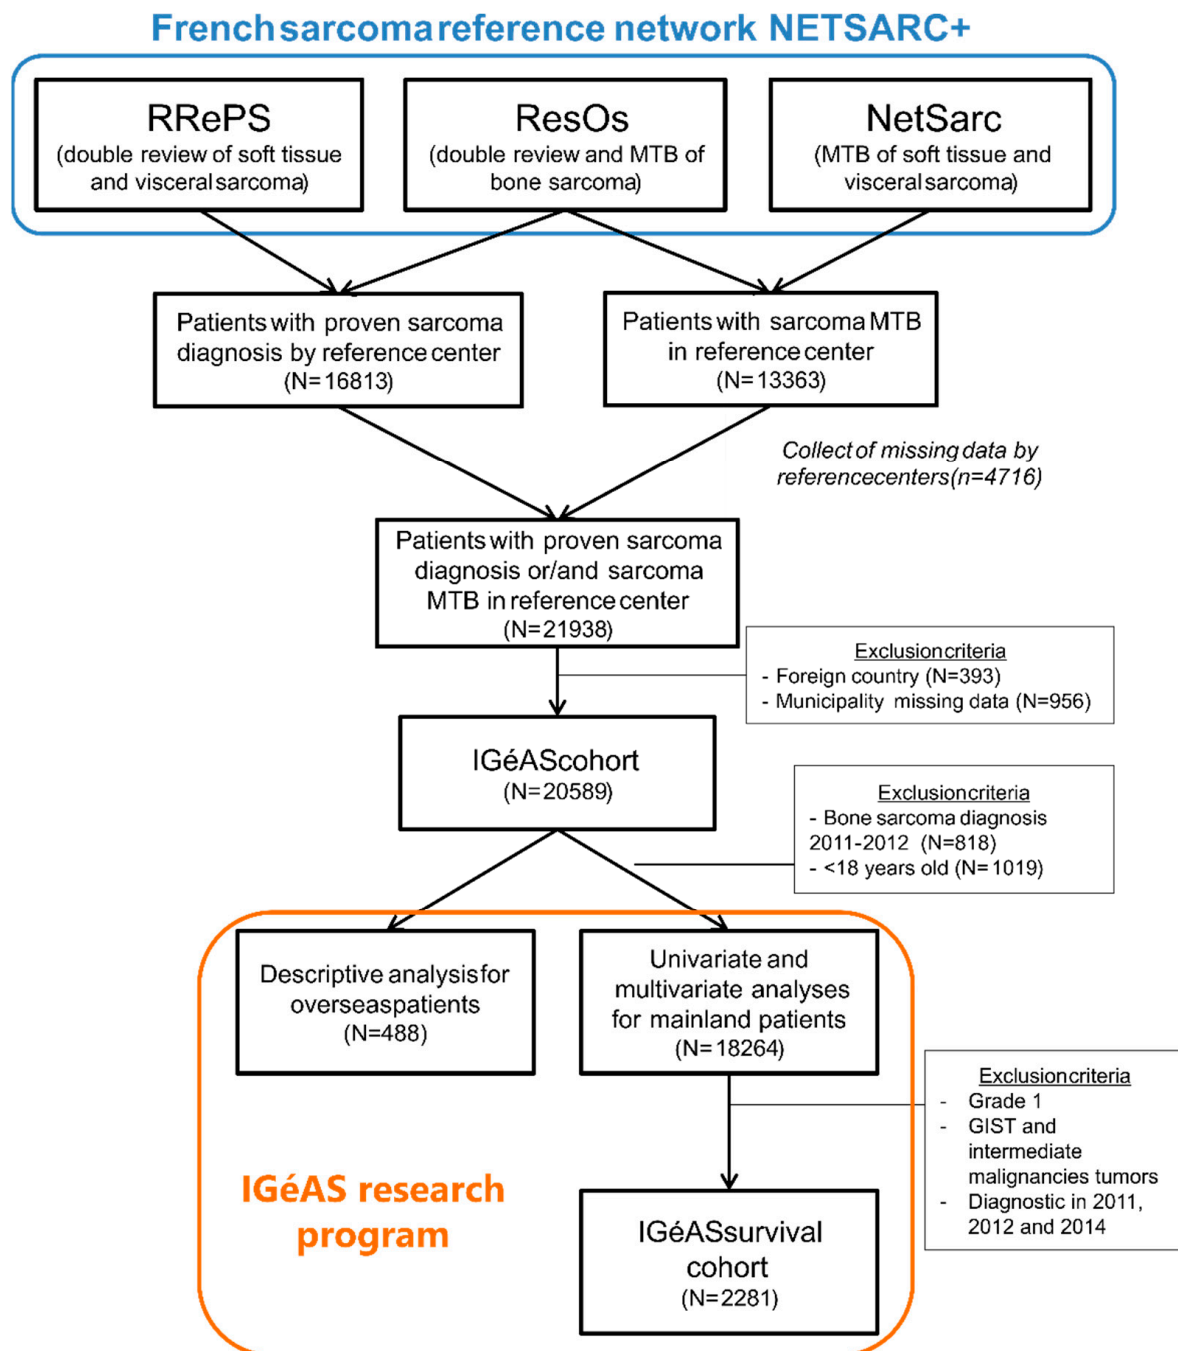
French sarcoma reference network NETSARC+

RRePS
(double review of soft tissue and visceral sarcoma)

ResOs
(double review and MTB of bone sarcoma)

NetSarc
(MTB of soft tissue and visceral sarcoma)

Patients with proven sarcoma diagnosis by reference center
(N=16813)

Patients with sarcoma MTB in reference center
(N=13363)

Collect of missing data by referencecenters(n=4716)

Patients with proven sarcoma diagnosis or/and sarcoma MTB in reference center
(N=21938)

Exclusioncriteria
- Foreign country (N=393)
- Municipality missing data (N=956)

IGéAScohort
(N=20589)

Exclusioncriteria
- Bone sarcoma diagnosis 2011-2012 (N=818)
- <18 years old (N=1019)

Descriptive analysisfor overseaspatients
(N=488)

Univariate and multivariate analyses for mainland patients
(N=18264)

Exclusioncriteria
- Grade 1
- GIST and intermediate malignancies tumors
- Diagnostic in 2011, 2012 and 2014

IGéAS research program

IGéASsurvival cohort
(N=2281)